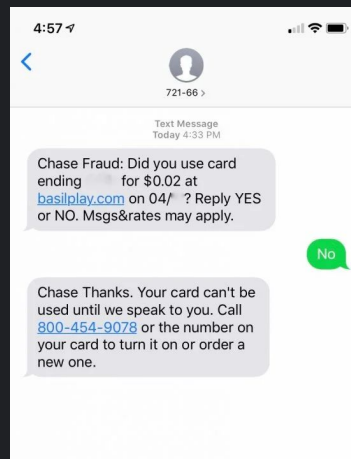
4:57

721-66 >

Text Message
Today 4:33 PM

Chase Fraud: Did you use card ending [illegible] for $0.02 at basilplay.com on 04/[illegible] ? Reply YES or NO. Msgs&rates may apply.

No

Chase Thanks. Your card can't be used until we speak to you. Call 800-454-9078 or the number on your card to turn it on or order a new one.